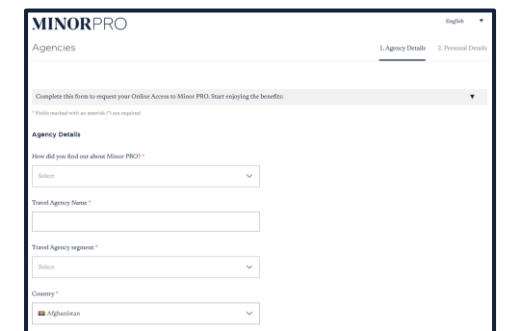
MINORPRO

English

Agencies

1. Agency Details 2. Personal Details

Complete this form to request your Online Access to Minor PRO. Start enjoying the benefits:

* Fields marked with an asterisk (*) are required

Agency Details

How did you find out about Minor PRO? *

Select

Travel Agency Name *

Travel Agency segment *

Select

Country *

Afghanistan